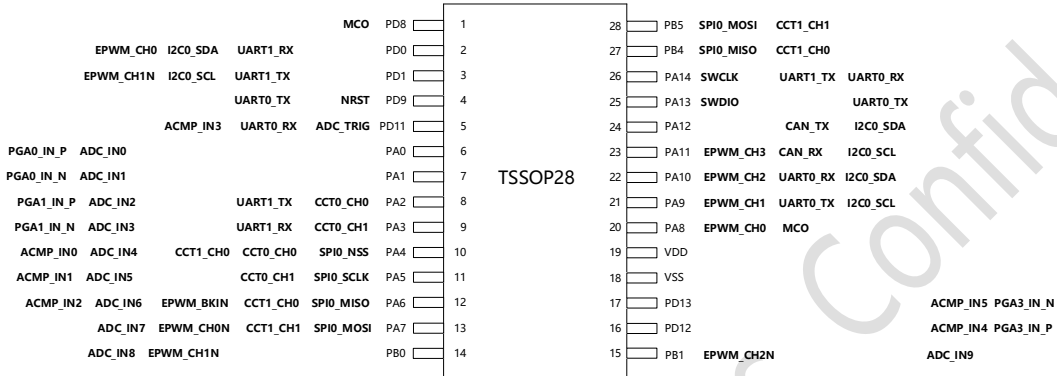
MCO PD8 1
EPWM_CH0 I2C0_SDA UART1_RX PD0 2
EPWM_CH1N I2C0_SCL UART1_TX PD1 3
UART0_TX NRST PD9 4
ACMP_IN3 UART0_RX ADC_TRIG PD11 5
PGA0_IN_P ADC_IN0 PA0 6
PGA0_IN_N ADC_IN1 PA1 7
PGA1_IN_P ADC_IN2 UART1_TX CCT0_CH0 PA2 8
PGA1_IN_N ADC_IN3 UART1_RX CCT0_CH1 PA3 9
ACMP_IN0 ADC_IN4 CCT1_CH0 CCT0_CH0 SPI0_NSS PA4 10
ACMP_IN1 ADC_IN5 CCT0_CH1 SPI0_SCLK PA5 11
ACMP_IN2 ADC_IN6 EPWM_BKIN CCT1_CH0 SPI0_MISO PA6 12
ADC_IN7 EPWM_CH0N CCT1_CH1 SPI0_MOSI PA7 13
ADC_IN8 EPWM_CH1N PB0 14

TSSOP28

28 PB5 SPI0_MOSI CCT1_CH1
27 PB4 SPI0_MISO CCT1_CH0
26 PA14 SWCLK UART1_TX UART0_RX
25 PA13 SWDIO UART0_TX
24 PA12 CAN_TX I2C0_SDA
23 PA11 EPWM_CH3 CAN_RX I2C0_SCL
22 PA10 EPWM_CH2 UART0_RX I2C0_SDA
21 PA9 EPWM_CH1 UART0_TX I2C0_SCL
20 PA8 EPWM_CH0 MCO
19 VDD
18 VSS
17 PD13 ACMP_IN5 PGA3_IN_N
16 PD12 ACMP_IN4 PGA3_IN_P
15 PB1 EPWM_CH2N ADC_IN9

Confid